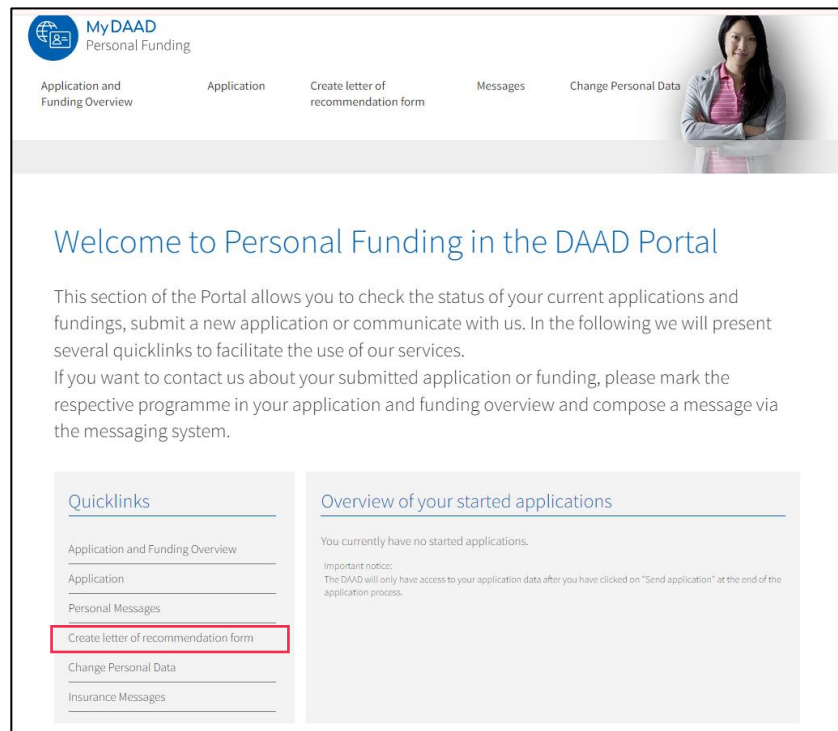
MyDAAD
Personal Funding

Application and Funding Overview
Application
Create letter of recommendation form
Messages
Change Personal Data

Welcome to Personal Funding in the DAAD Portal

This section of the Portal allows you to check the status of your current applications and fundings, submit a new application or communicate with us. In the following we will present several quicklinks to facilitate the use of our services.
If you want to contact us about your submitted application or funding, please mark the respective programme in your application and funding overview and compose a message via the messaging system.

Quicklinks

Application and Funding Overview
Application
Personal Messages
Create letter of recommendation form
Change Personal Data
Insurance Messages

Overview of your started applications

You currently have no started applications.

Important notice:
The DAAD will only have access to your application data after you have clicked on "Send application" at the end of the application process.